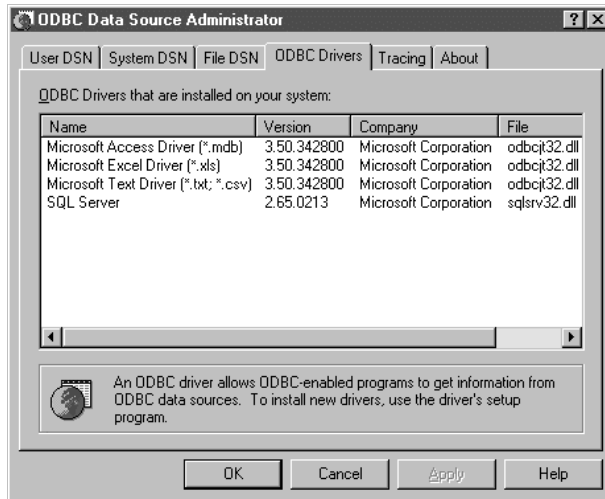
ODBC Data Source Administrator

?

User DSN | System DSN | File DSN | ODBC Drivers | Tracing | About

ODBC Drivers that are installed on your system:

| Name | Version | Company | File |
|---|---|---|---|
| Microsoft Access Driver (*.mdb) | 3.50.342800 | Microsoft Corporation | odbcjt32.dll |
| Microsoft Excel Driver (*.xls) | 3.50.342800 | Microsoft Corporation | odbcjt32.dll |
| Microsoft Text Driver (*.txt; *.csv) | 3.50.342800 | Microsoft Corporation | odbcjt32.dll |
| SQL Server | 2.65.0213 | Microsoft Corporation | sqlsrv32.dll |

An ODBC driver allows ODBC-enabled programs to get information from ODBC data sources. To install new drivers, use the driver's setup program.

OK | Cancel | Apply | Help